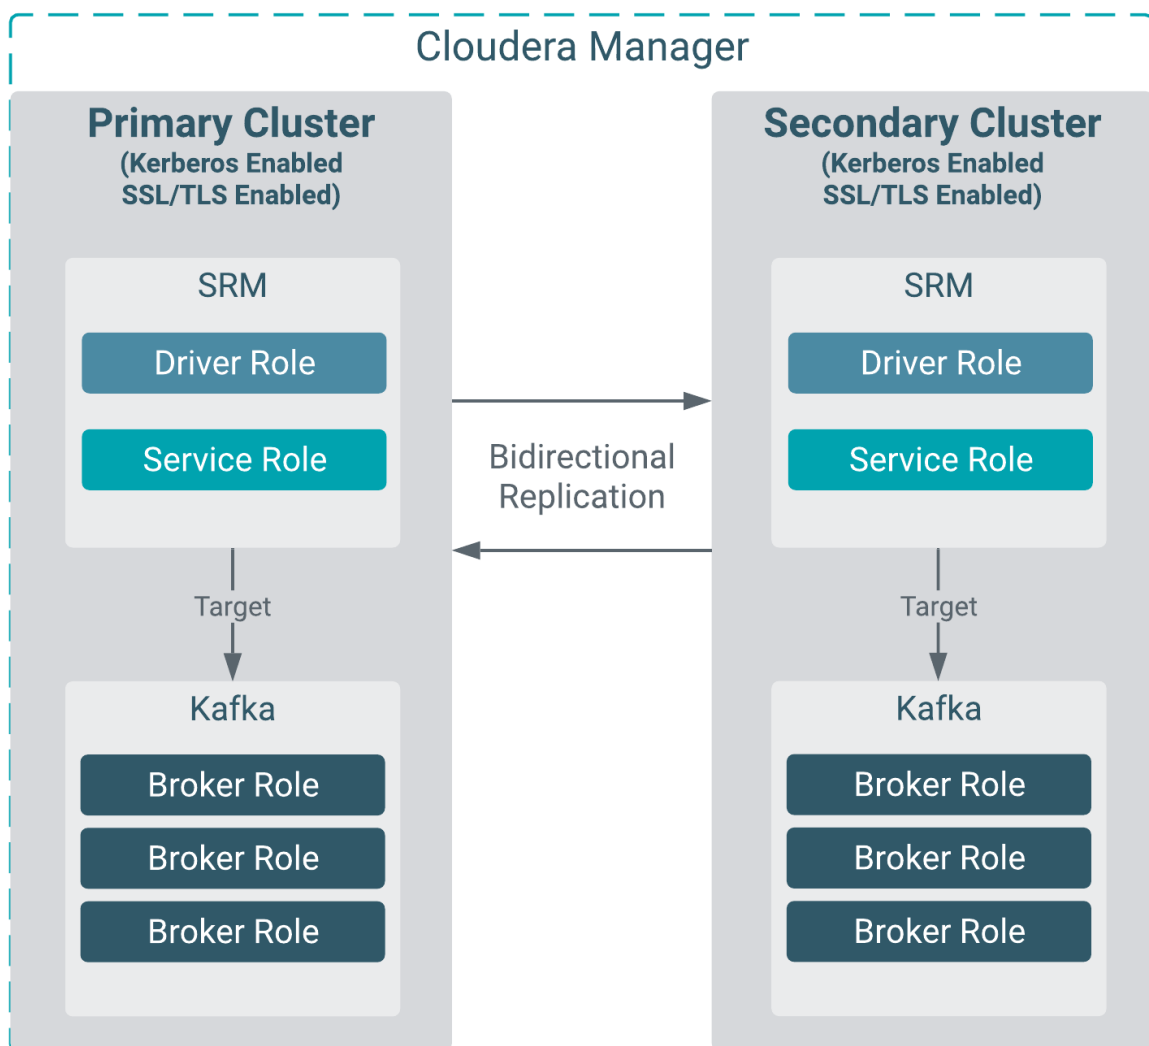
Cloudera Manager

Primary Cluster
(Kerberos Enabled
SSL/TLS Enabled)

SRM
Driver Role
Service Role

Target

Kafka
Broker Role
Broker Role
Broker Role

Bidirectional
Replication

Secondary Cluster
(Kerberos Enabled
SSL/TLS Enabled)

SRM
Driver Role
Service Role

Target

Kafka
Broker Role
Broker Role
Broker Role